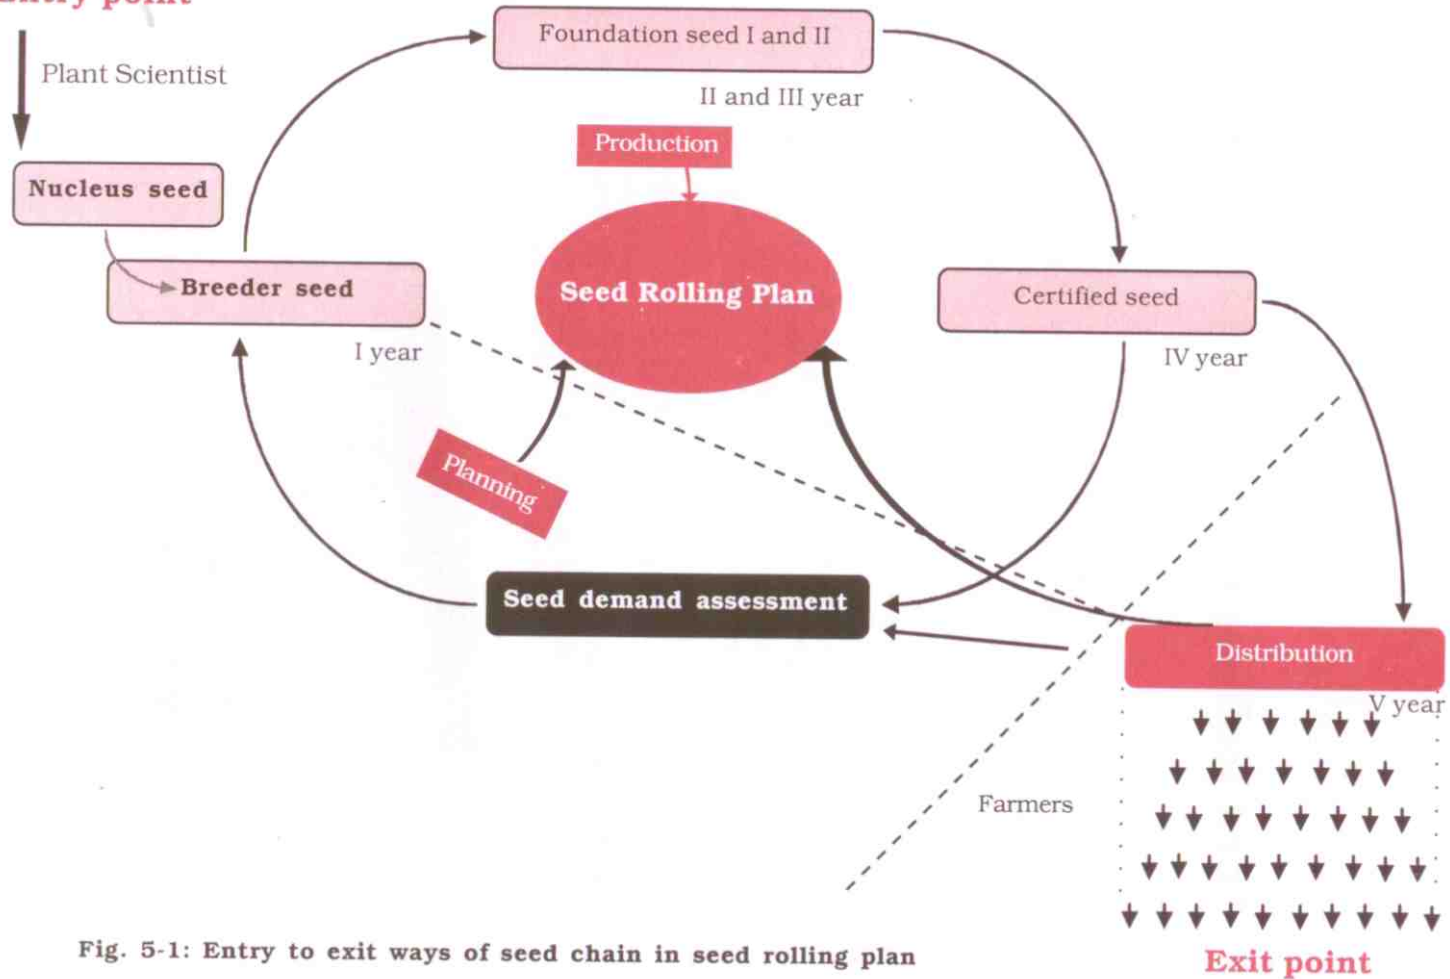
Entry point

Plant Scientist

Nucleus seed

Breeder seed

I year

Foundation seed I and II

II and III year

Production

Seed Rolling Plan

Certified seed

IV year

Planning

Seed demand assessment

Distribution

V year

Farmers

Exit point

Fig. 5-1: Entry to exit ways of seed chain in seed rolling plan